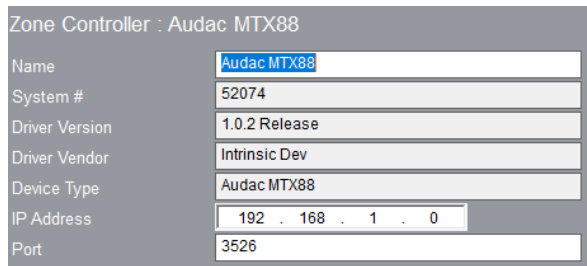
Zone Controller : Audac MTX88

| Name | Audac MTX88 |
|---|---|
| System # | 52074 |
| Driver Version | 1.0.2 Release |
| Driver Vendor | Intrinsic Dev |
| Device Type | Audac MTX88 |
| IP Address | 192 . 168 . 1 . 0 |
| Port | 3526 |